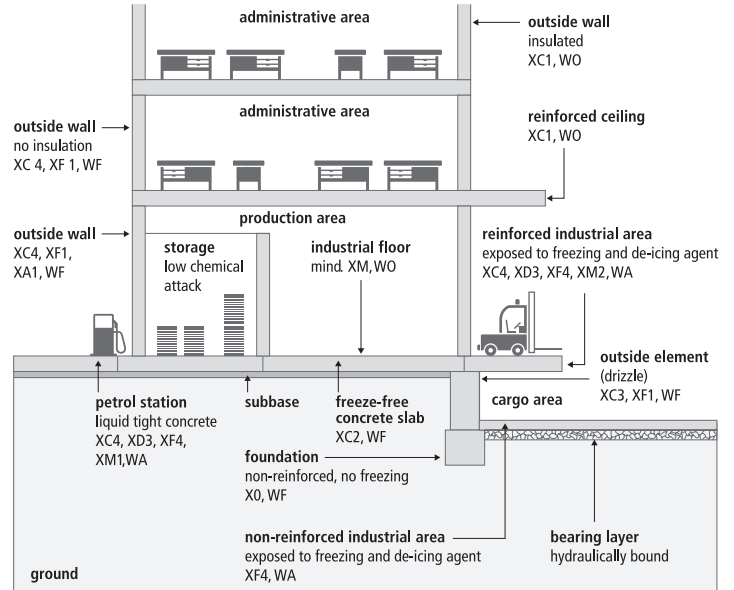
administrative area

outside wall
insulated
XC1, WO

administrative area

reinforced ceiling
XC1, WO

outside wall
no insulation
XC 4, XF 1, WF

production area

outside wall
XC4, XF1,
XA1, WF

storage
low chemical
attack

industrial floor
mind. XM, WO

reinforced industrial area
exposed to freezing and de-icing agent
XC4, XD3, XF4, XM2, WA

outside element
(drizzle)
XC3, XF1, WF

petrol station
liquid tight concrete
XC4, XD3, XF4,
XM1,WA

subbase

freeze-free
concrete slab
XC2, WF

cargo area

foundation
non-reinforced, no freezing
X0, WF

non-reinforced industrial area
exposed to freezing and de-icing agent
XF4, WA

bearing layer
hydraulically bound

ground